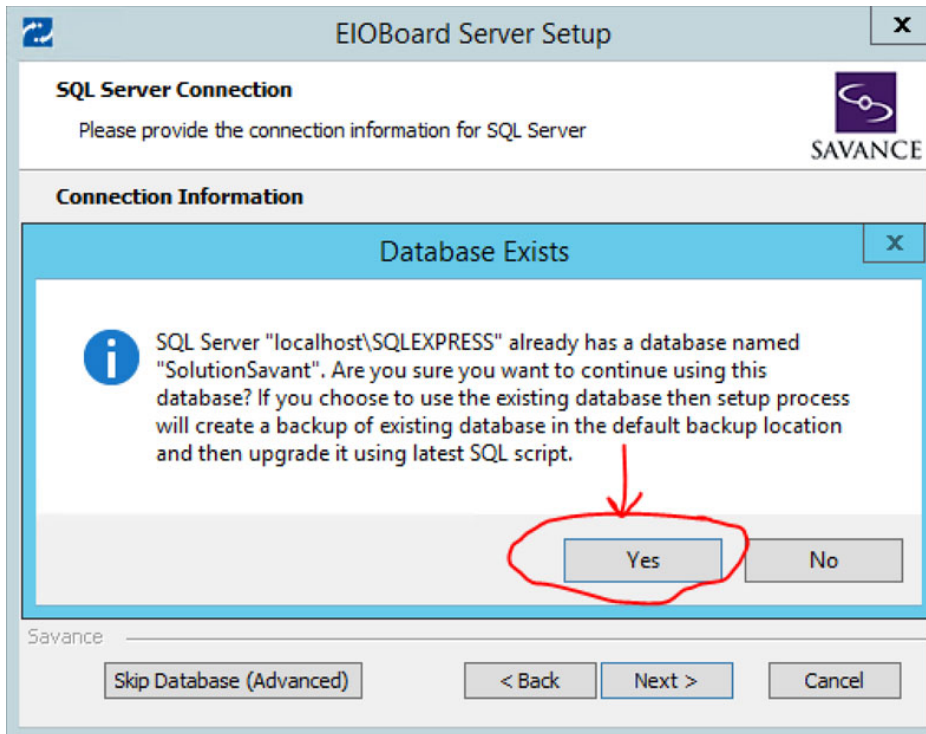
EIOBoard Server Setup

x

SQL Server Connection

Please provide the connection information for SQL Server

SAVANCE

Connection Information

Database Exists

x

SQL Server "localhost\SQLEXPRESS" already has a database named "SolutionSavant". Are you sure you want to continue using this database? If you choose to use the existing database then setup process will create a backup of existing database in the default backup location and then upgrade it using latest SQL script.

Yes

No

Savance

Skip Database (Advanced)

< Back

Next >

Cancel